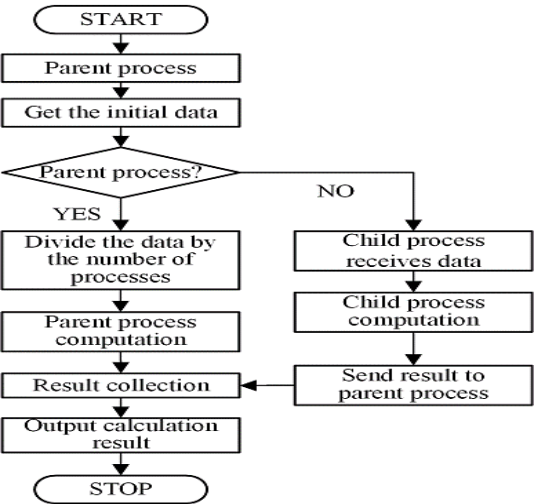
START

Parent process

Get the initial data

Parent process?

NO

YES

Divide the data by the number of processes

Child process receives data

Child process computation

Parent process computation

Send result to parent process

Result collection

Output calculation result

STOP